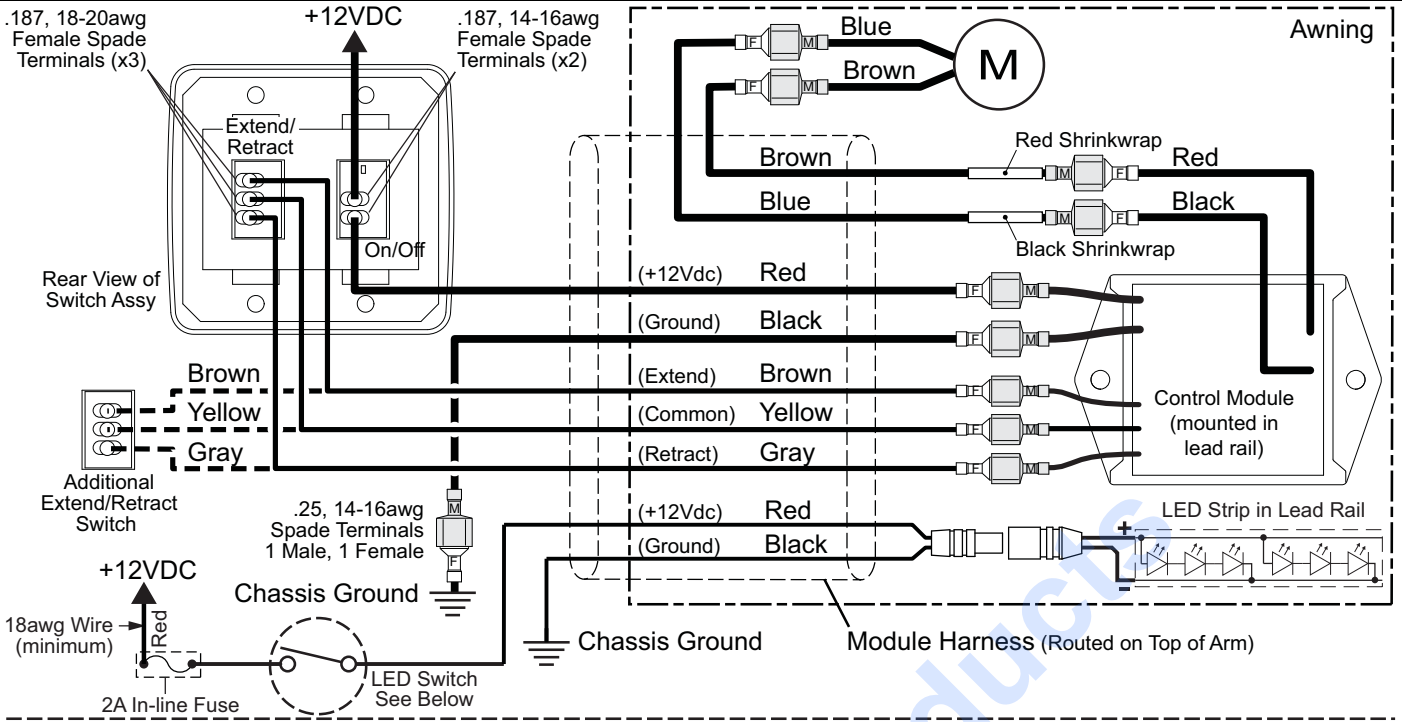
.187, 18-20awg Female Spade Terminals (x3)

+12VDC

.187, 14-16awg Female Spade Terminals (x2)

Awning

Blue
Brown
M

F M
F M

Extend/ Retract

On/Off

Rear View of Switch Assy

Red Shrinkwrap
Brown
Red
Blue
Black
Black Shrinkwrap

M F
M F

(+12Vdc) Red
(Ground) Black
(Extend) Brown
(Common) Yellow
(Retract) Gray

F M
F M
F M
F M
F M

Control Module (mounted in lead rail)

Brown
Yellow
Gray

Additional Extend/Retract Switch

.25, 14-16awg Spade Terminals 1 Male, 1 Female

M
F

(+12Vdc) Red
(Ground) Black

LED Strip in Lead Rail
+
-

+12VDC

18awg Wire (minimum)

Red

Chassis Ground

Chassis Ground

Module Harness (Routed on Top of Arm)

2A In-line Fuse

LED Switch See Below

ducts